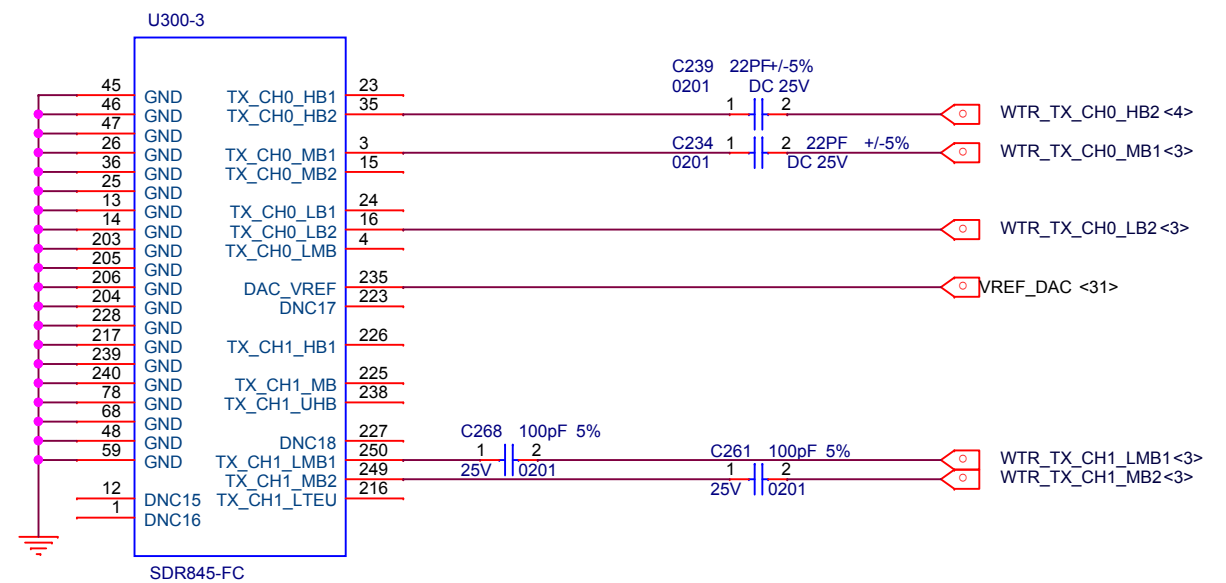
U300-3

45 GND
46 GND
47 GND
26 GND
36 GND
25 GND
13 GND
14 GND
203 GND
205 GND
206 GND
204 GND
228 GND
217 GND
239 GND
240 GND
78 GND
68 GND
48 GND
59 GND
12 DNC15
1 DNC16

TX_CH0_HB1 23
TX_CH0_HB2 35
TX_CH0_MB1 3
TX_CH0_MB2 15
TX_CH0_LB1 24
TX_CH0_LB2 16
TX_CH0_LMB 4
DAC_VREF 235
DNC17 223
TX_CH1_HB1 226
TX_CH1_MB 225
TX_CH1_UHB 238
DNC18 227
TX_CH1_LMB1 250
TX_CH1_MB2 249
TX_CH1_LTEU 216

SDR845-FC

C239 22PF+/-5%
0201 DC 25V
1 2
WTR_TX_CH0_HB2 <4>

C234 1 2 22PF +/-5%
0201 DC 25V
WTR_TX_CH0_MB1<3>

WTR_TX_CH0_LB2 <3>

VREF_DAC <31>

C268 100pF 5%
1 2
25V 0201

C261 100pF 5%
1 2
25V 0201

WTR_TX_CH1_LMB1<3>
WTR_TX_CH1_MB2<3>